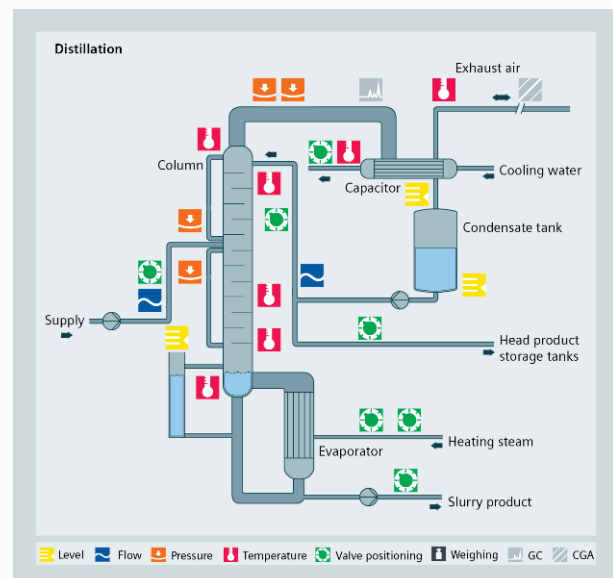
Distillation

Exhaust air

Column

Capacitor

Cooling water

Condensate tank

Supply

Head product storage tanks

Heating steam

Evaporator

Slurry product

Level Flow Pressure Temperature Valve positioning Weighing GC CGA